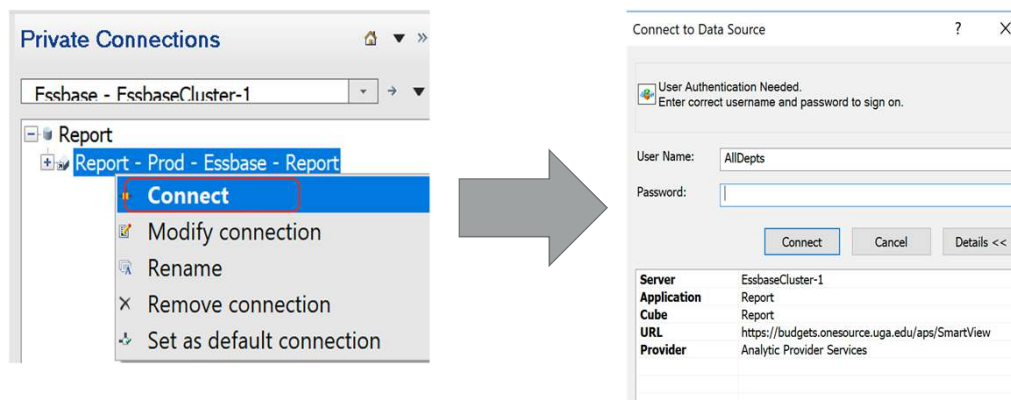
Private Connections

Essbase - EssbaseCluster-1

Report

Report - Prod - Essbase - Report

Connect

Modify connection

Rename

Remove connection

Set as default connection

Connect to Data Source

?

X

User Authentication Needed.
Enter correct username and password to sign on.

User Name: AllDepts

Password:

Connect

Cancel

Details <<

| | |
|---|---|
| **Server** | EssbaseCluster-1 |
| **Application** | Report |
| **Cube** | Report |
| **URL** | https://budgets.onesource.uga.edu/aps/SmartView |
| **Provider** | Analytic Provider Services |